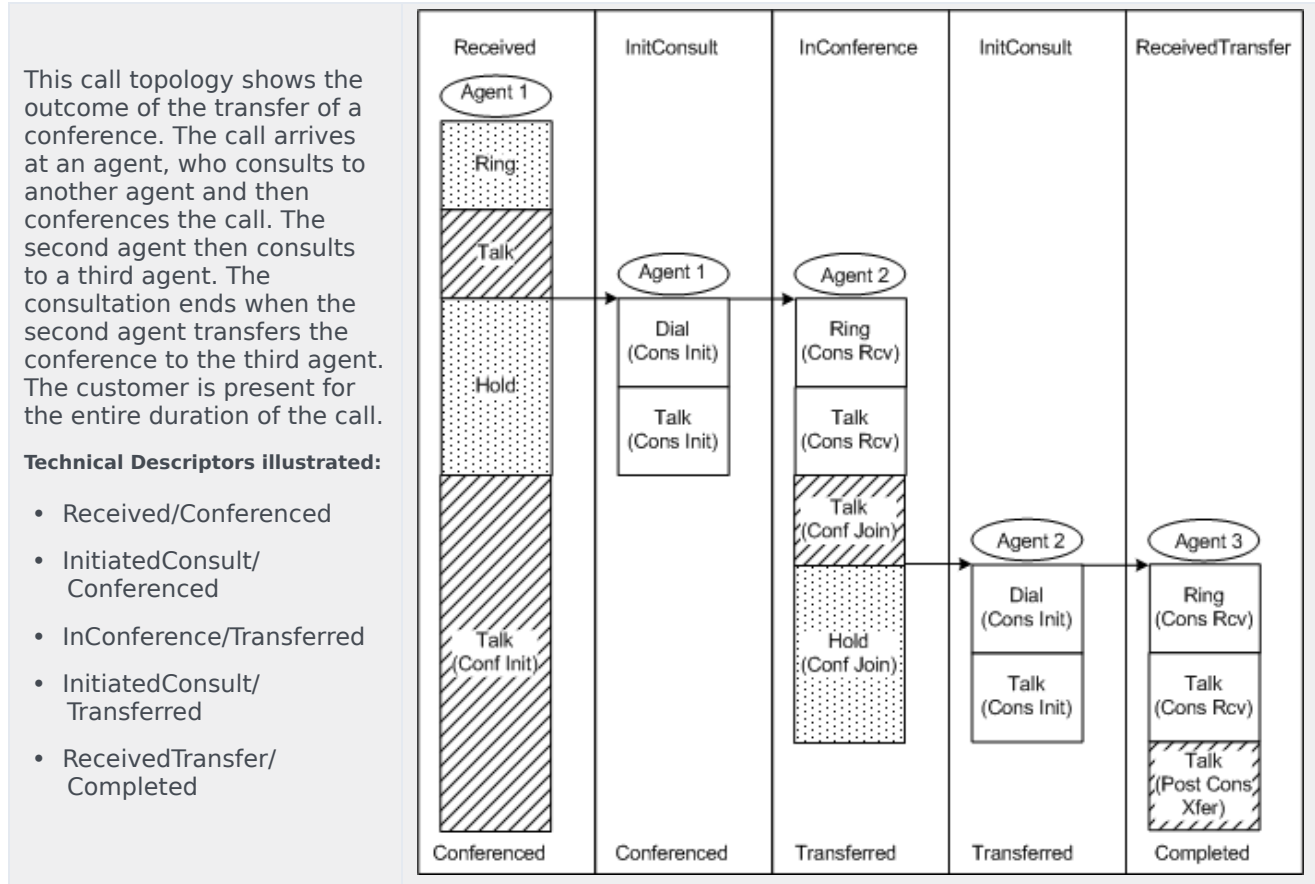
This call topology shows the outcome of the transfer of a conference. The call arrives at an agent, who consults to another agent and then conferences the call. The second agent then consults to a third agent. The consultation ends when the second agent transfers the conference to the third agent. The customer is present for the entire duration of the call.

**Technical Descriptors illustrated:**

- Received/Conferenced
- InitiatedConsult/ Conferenced
- InConference/Transferred
- InitiatedConsult/ Transferred
- ReceivedTransfer/ Completed

Received
Agent 1
Ring
Talk
Hold
Talk (Conf Init)
Conferenced

InitConsult
Agent 1
Dial (Cons Init)
Talk (Cons Init)
Conferenced

InConference
Agent 2
Ring (Cons Rcv)
Talk (Cons Rcv)
Talk (Conf Join)
Hold (Conf Join)
Transferred

InitConsult
Agent 2
Dial (Cons Init)
Talk (Cons Init)
Transferred

ReceivedTransfer
Agent 3
Ring (Cons Rcv)
Talk (Cons Rcv)
Talk (Post Cons Xfer)
Completed